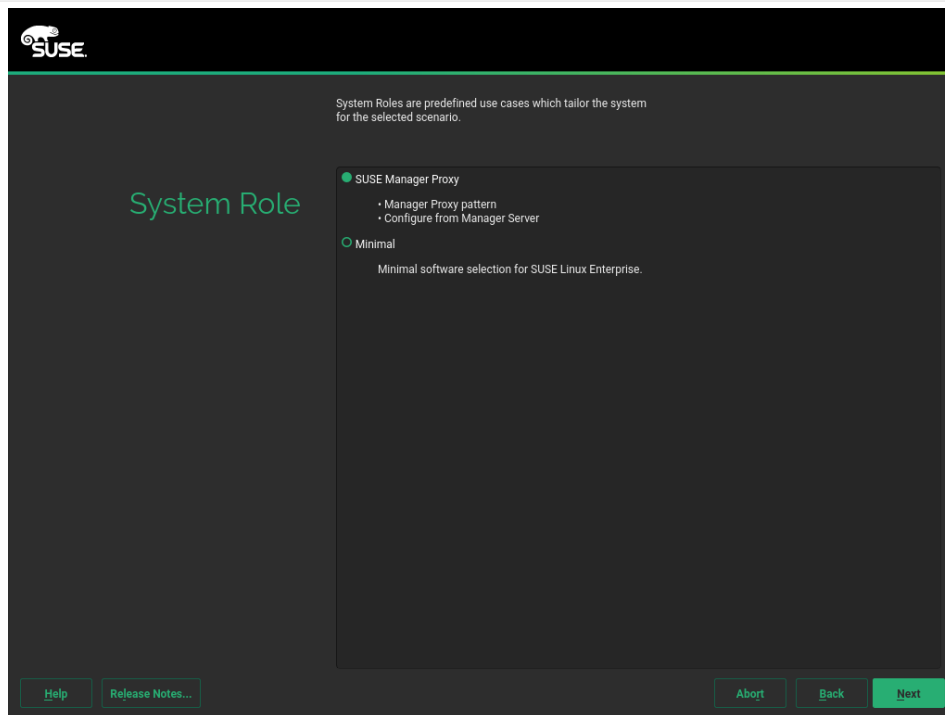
SUSE.

System Role

System Roles are predefined use cases which tailor the system for the selected scenario.

SUSE Manager Proxy

• Manager Proxy pattern
• Configure from Manager Server

Minimal

Minimal software selection for SUSE Linux Enterprise.

Help

Release Notes...

Abort

Back

Next